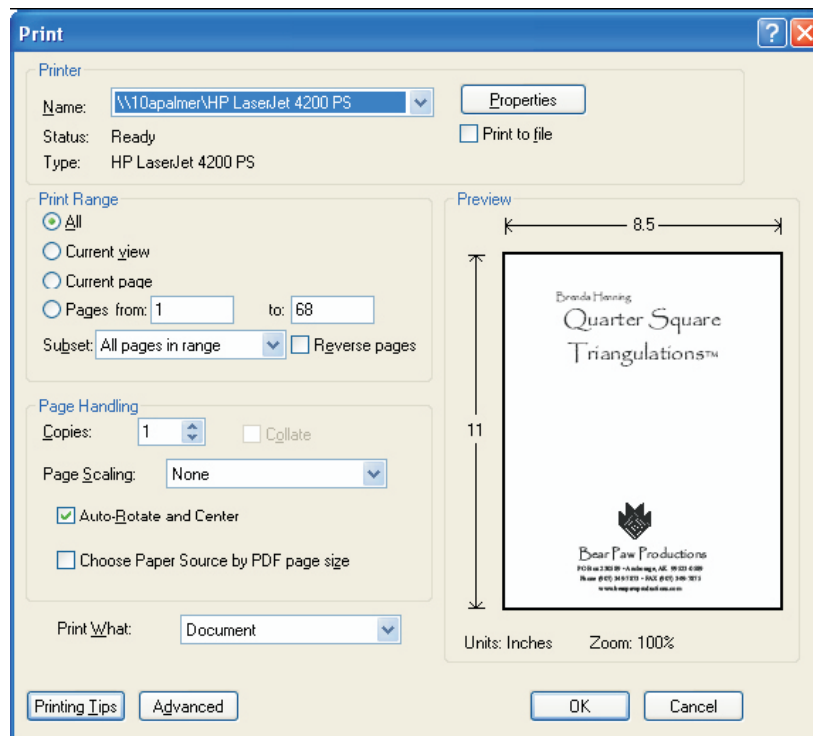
Print

?

Printer

Name: \\10apalmer\HP LaserJet 4200 PS

Status: Ready

Type: HP LaserJet 4200 PS

Properties

Print to file

Print Range

All

Current view

Current page

Pages from: 1 to: 68

Subset: All pages in range

Reverse pages

Page Handling

Copies: 1

Collate

Page Scaling: None

Auto-Rotate and Center

Choose Paper Source by PDF page size

Print What: Document

Preview

8.5

11

Brenda Henning

Quarter Square Triangulations™

Bear Paw Productions

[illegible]

Units: Inches Zoom: 100%

Printing Tips

Advanced

OK

Cancel